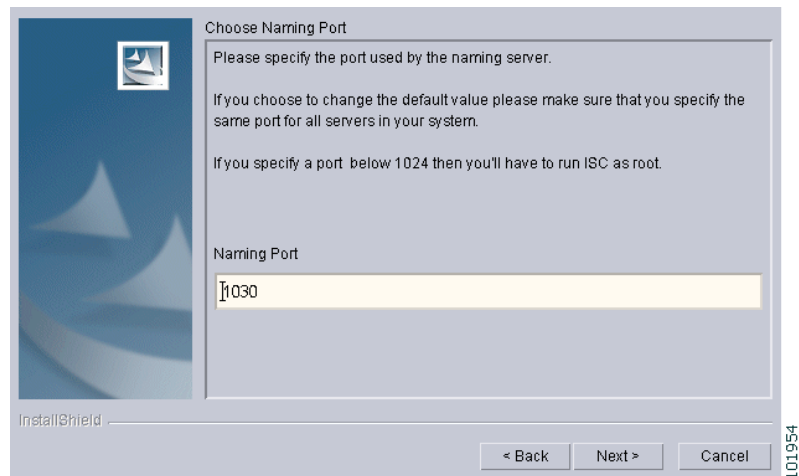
Choose Naming Port

Please specify the port used by the naming server.

If you choose to change the default value please make sure that you specify the same port for all servers in your system.

If you specify a port below 1024 then you'll have to run ISC as root.

Naming Port

1030

InstallShield

< Back

Next >

Cancel

101954